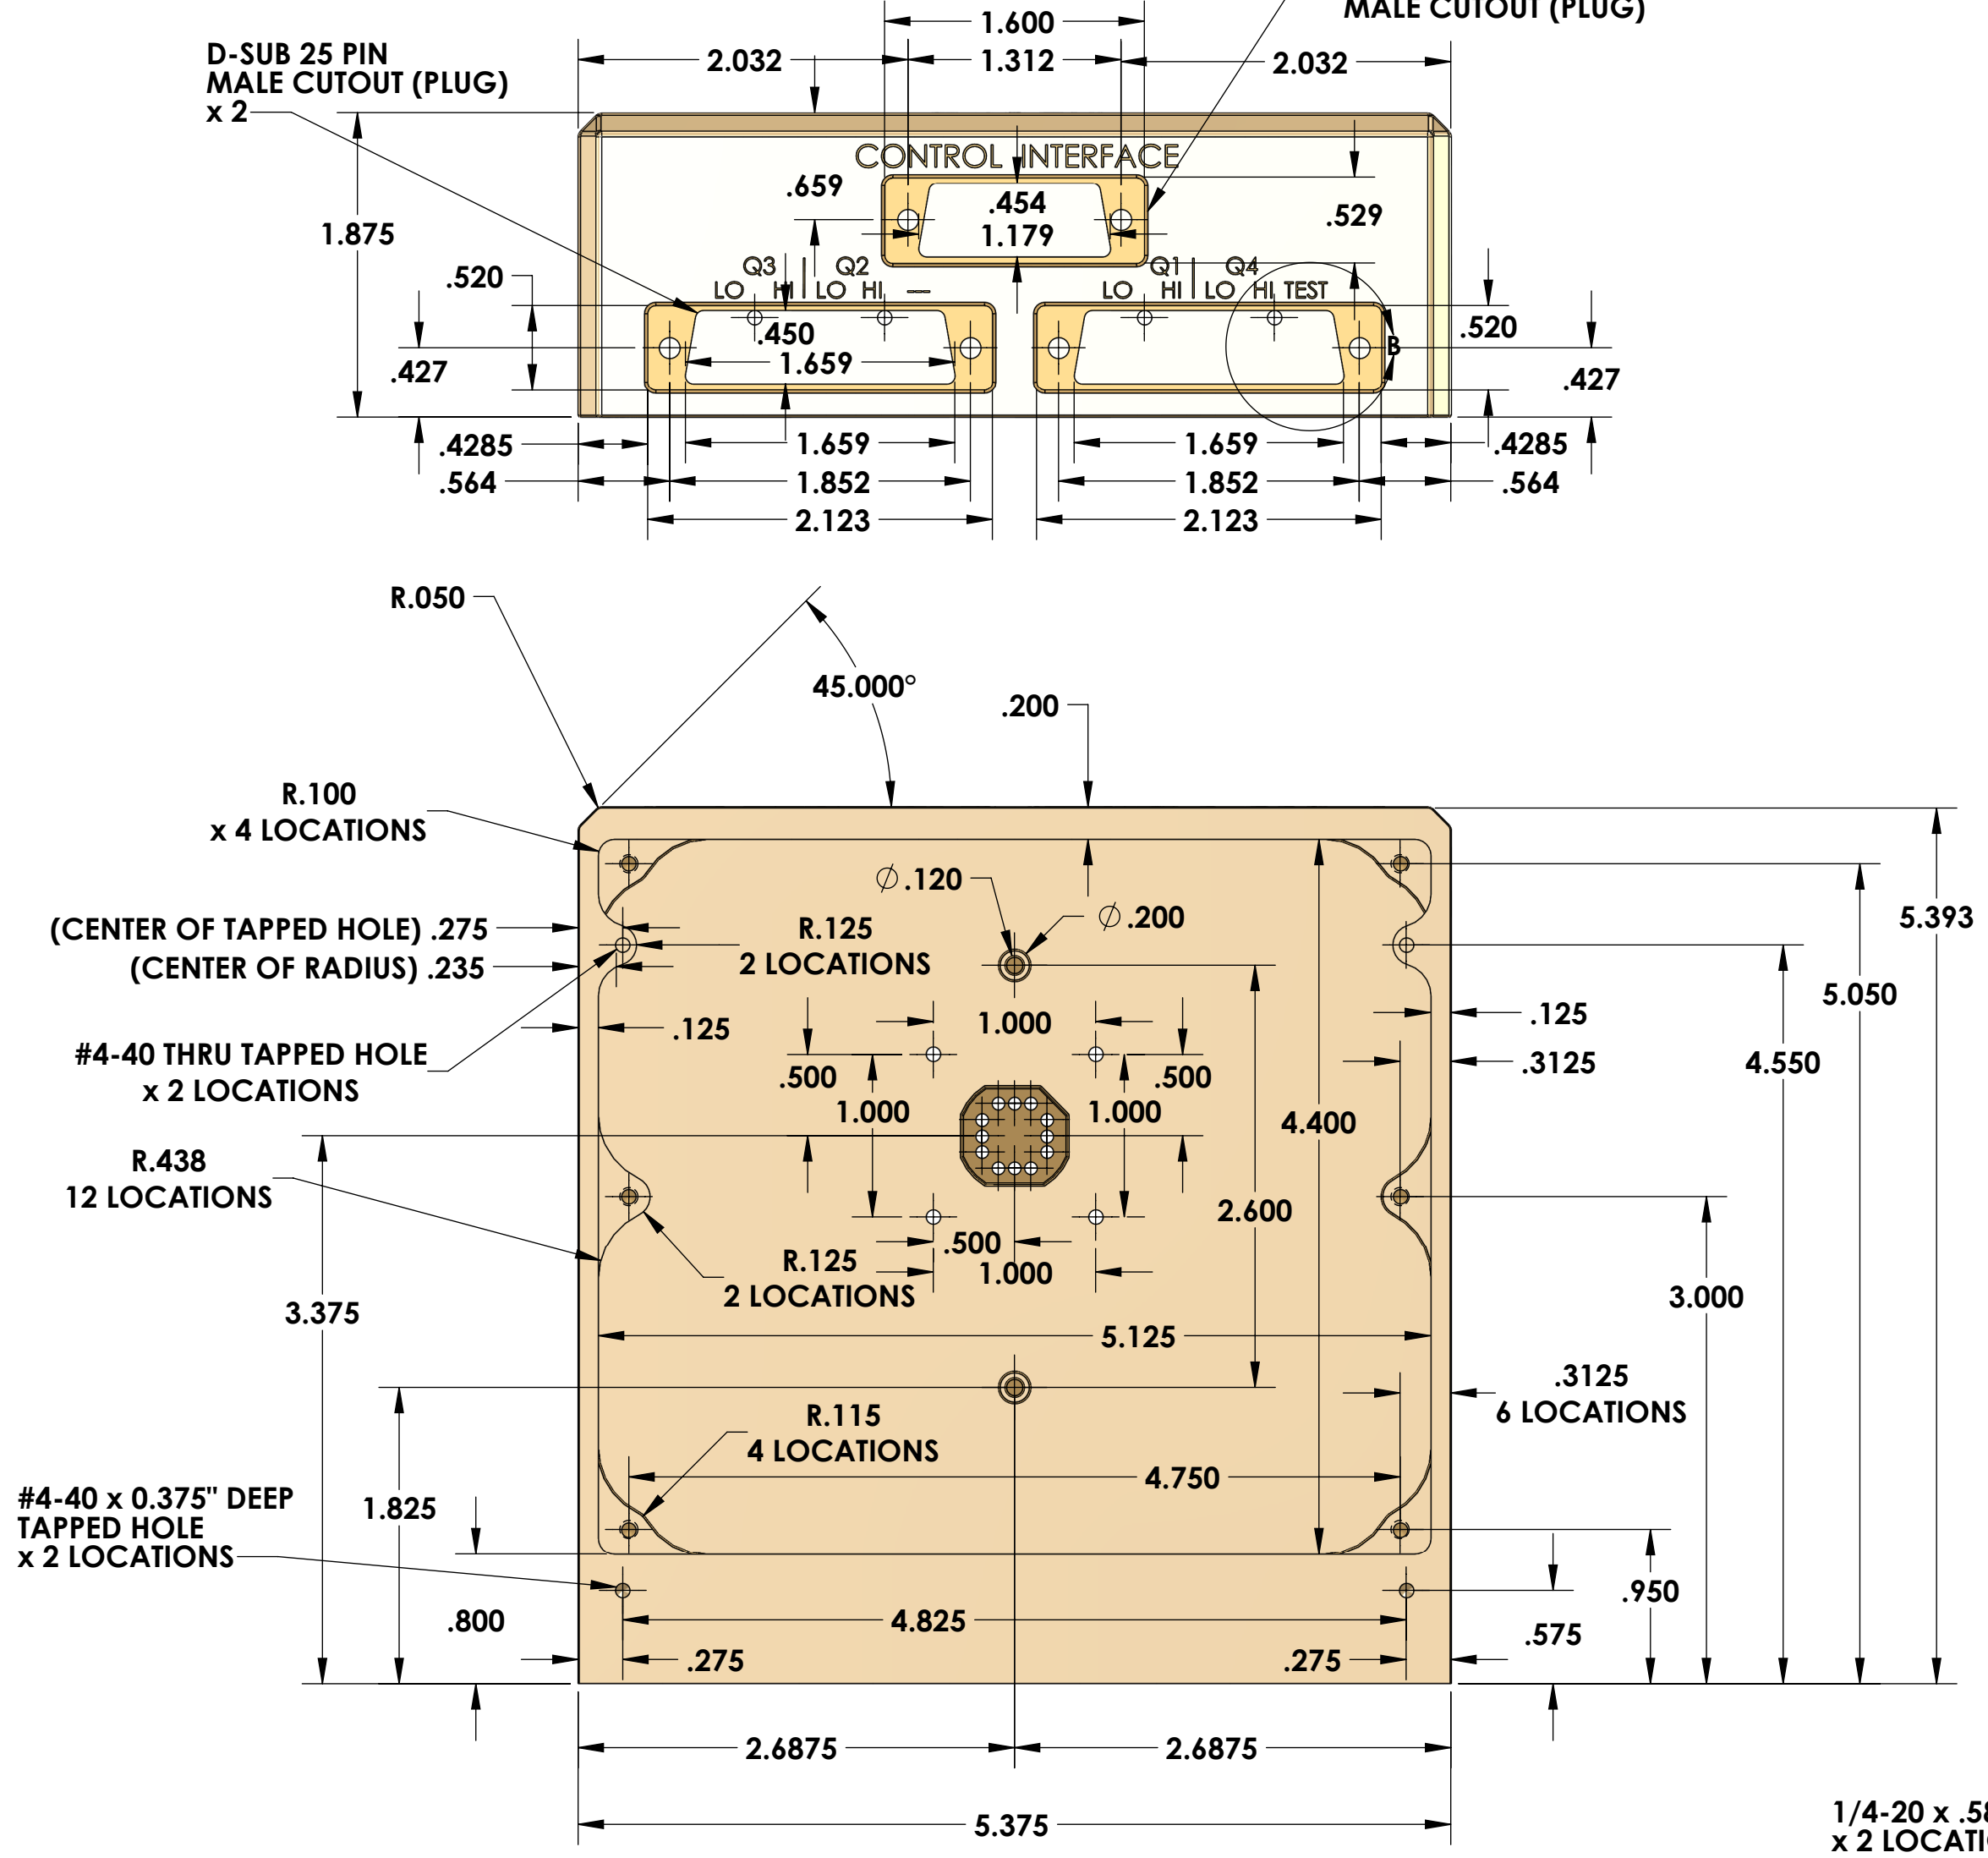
MALE CUTOUT (PLUG)
D-SUB 25 PIN
MALE CUTOUT (PLUG)
x 2
2.032
1.600
1.312
2.032
CONTROL INTERFACE
.659
.454
1.179
.529
1.875
.520
Q3
Q2
Q1
Q4
LO HI LO HI
LO HI LO HI TEST
.450
1.659
.520
B
.427
.427
.4285
1.659
1.659
.4285
.564
1.852
1.852
.564
2.123
2.123
R.050
45.000°
.200
R.100
x 4 LOCATIONS
$\varnothing$.120
$\varnothing$.200
(CENTER OF TAPPED HOLE) .275
R.125
2 LOCATIONS
5.393
(CENTER OF RADIUS) .235
5.050
.125
1.000
.125
#4-40 THRU TAPPED HOLE
x 2 LOCATIONS
.3125
4.550
.500
.500
1.000
1.000
4.400
R.438
12 LOCATIONS
2.600
R.125
.500
2 LOCATIONS
1.000
3.000
3.375
5.125
.3125
6 LOCATIONS
R.115
4 LOCATIONS
4.750
#4-40 x 0.375" DEEP
TAPPED HOLE
x 2 LOCATIONS
1.825
.950
.800
4.825
.575
.275
.275
2.6875
2.6875
5.375
1/4-20 x .5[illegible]
x 2 LOCATI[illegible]